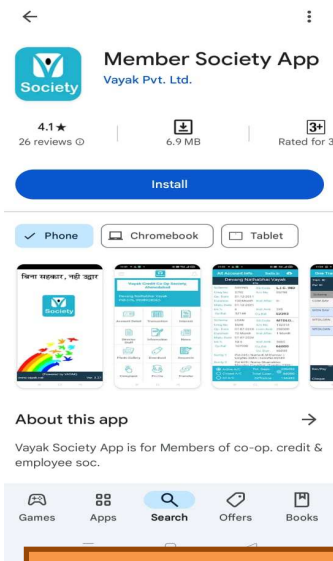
Society

Member Society App

Vayak Pvt. Ltd.

4.1★
26 reviews

6.9 MB

3+
Rated for 3

Install

Phone

Chromebook

Tablet

बिना सहकार, नहीं उद्धार

Society

Vayak Credit Co-Op Society

About this app

Vayak Society App is for Members of co-op. credit & employee soc.

Games

Apps

Search

Offers

Books